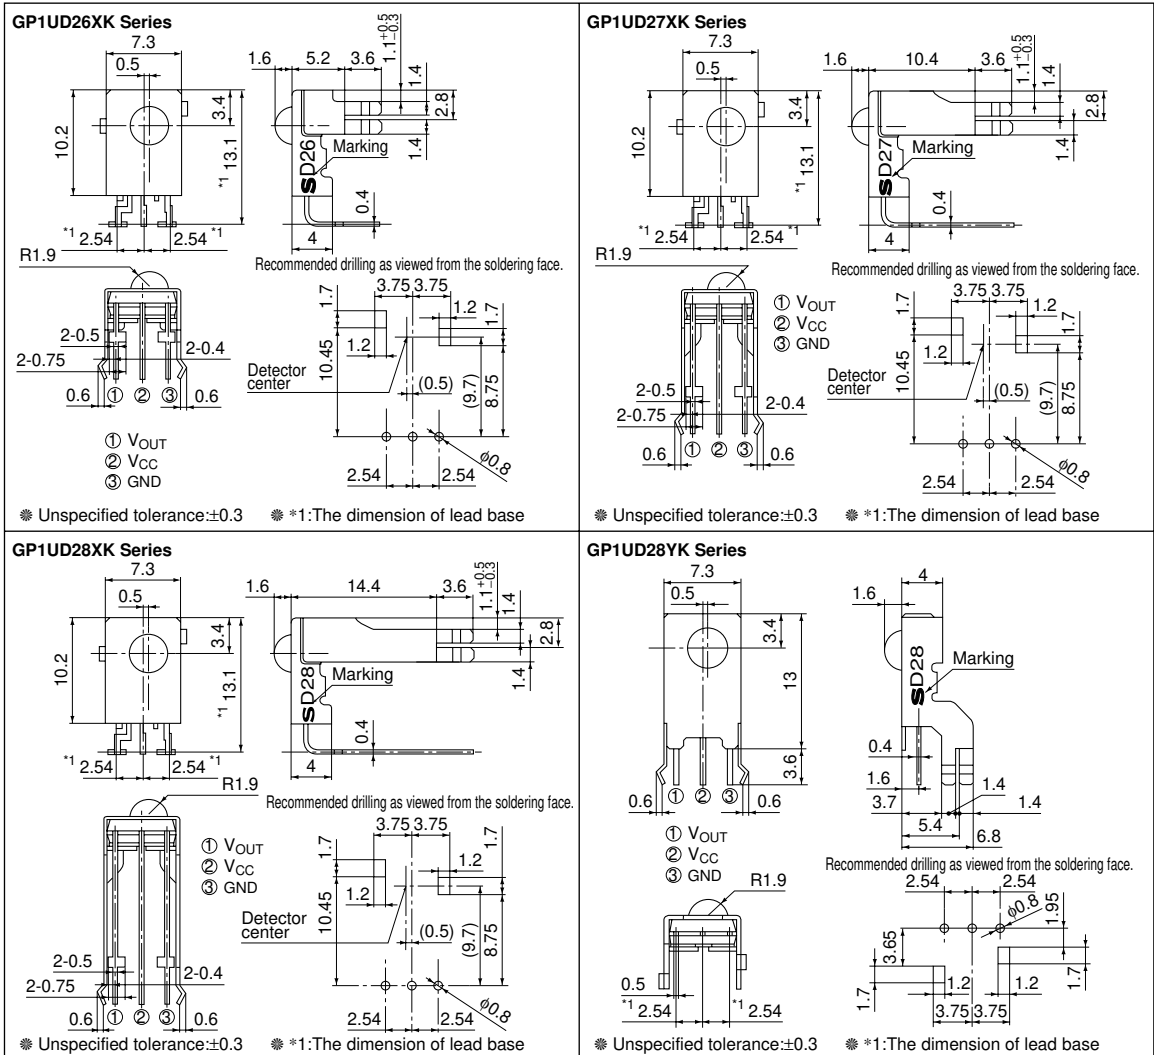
GP1UD26XK Series

7.3
0.5
10.2
3.4
*1 13.1
*1 2.54
2.54 *1
1.6
5.2
3.6
$1.1^{+0.5}_{-0.3}$
1.4
2.8
1.4
SD26
Marking
0.4
4
R1.9
2-0.5
2-0.75
2-0.4
0.6
① ② ③
0.6
① $V_{OUT}$
② $V_{CC}$
③ GND
Recommended drilling as viewed from the soldering face.
1.7
3.75 3.75
1.2
1.7
1.2
10.45
Detector center
(0.5)
(9.7)
8.75
2.54
2.54
$\phi0.8$
❋ Unspecified tolerance:±0.3
❋ *1:The dimension of lead base

GP1UD27XK Series

7.3
0.5
10.2
3.4
*1 13.1
*1 2.54
2.54 *1
1.6
10.4
3.6
$1.1^{+0.5}_{-0.3}$
1.4
2.8
1.4
SD27
Marking
0.4
4
R1.9
① $V_{OUT}$
② $V_{CC}$
③ GND
2-0.5
2-0.75
2-0.4
0.6
① ② ③
0.6
Recommended drilling as viewed from the soldering face.
1.7
3.75 3.75
1.2
1.7
1.2
10.45
Detector center
(0.5)
(9.7)
8.75
2.54
2.54
$\phi0.8$
❋ Unspecified tolerance:±0.3
❋ *1:The dimension of lead base

GP1UD28XK Series

7.3
0.5
10.2
3.4
*1 13.1
*1 2.54
2.54 *1
1.6
14.4
3.6
$1.1^{+0.5}_{-0.3}$
1.4
2.8
1.4
SD28
Marking
0.4
4
R1.9
Recommended drilling as viewed from the soldering face.
① $V_{OUT}$
② $V_{CC}$
③ GND
2-0.5
2-0.75
2-0.4
0.6
① ② ③
0.6
1.7
3.75 3.75
1.7
1.2
1.2
10.45
Detector center
(0.5)
(9.7)
8.75
2.54
2.54
$\phi0.8$
❋ Unspecified tolerance:±0.3
❋ *1:The dimension of lead base

GP1UD28YK Series

7.3
0.5
3.4
13
3.6
0.6
① ② ③
0.6
① $V_{OUT}$
② $V_{CC}$
③ GND
R1.9
0.5
*1 2.54
*1 2.54
4
1.6
SD28
Marking
0.4
1.6
3.7
1.4
1.4
5.4
6.8
Recommended drilling as viewed from the soldering face.
2.54
2.54
$\phi0.8$
1.95
3.65
1.7
1.2
1.2
1.7
3.75 3.75
❋ Unspecified tolerance:±0.3
❋ *1:The dimension of lead base